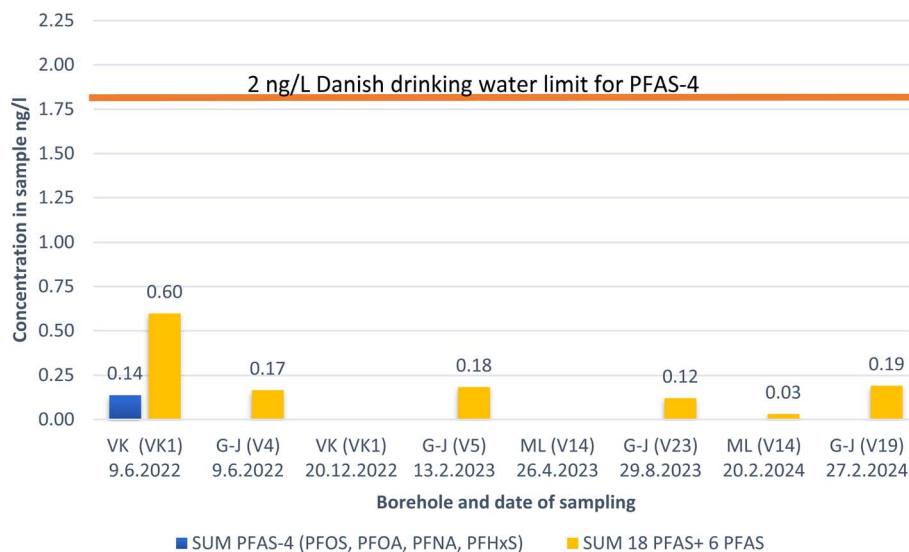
2.25
2.00
1.75
1.50
1.25
1.00
0.75
0.50
0.25
0.00

Concentration in sample ng/l

2 ng/L Danish drinking water limit for PFAS-4

0.14
0.60
0.17
0.18
0.12
0.03
0.19

VK (VK1) 9.6.2022
G-J (V4) 9.6.2022
VK (VK1) 20.12.2022
G-J (V5) 13.2.2023
ML (V14) 26.4.2023
G-J (V23) 29.8.2023
ML (V14) 20.2.2024
G-J (V19) 27.2.2024

Borehole and date of sampling

SUM PFAS-4 (PFOS, PFOA, PFNA, PFHxS)
SUM 18 PFAS+ 6 PFAS